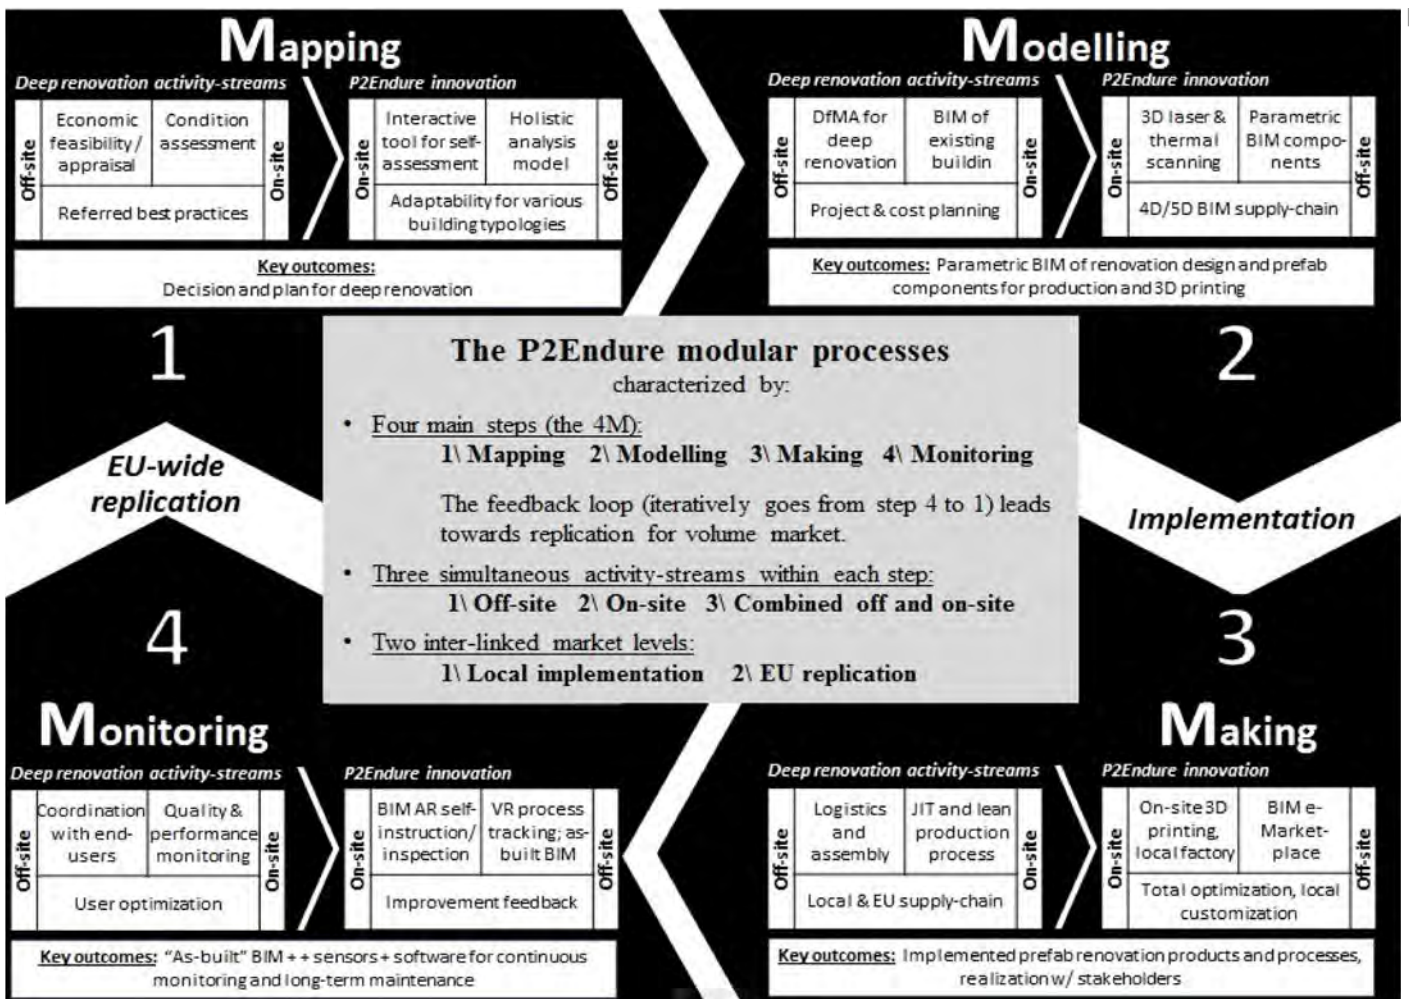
Mapping

Deep renovation activity-streams

| Off-site | Economic feasibility / appraisal | Condition assessment | On-site |
|---|---|---|---|
| | Referred best practices | | |

P2Endure innovation

| On-site | Interactive tool for self-assessment | Holistic analysis model | Off-site |
|---|---|---|---|
| | Adaptability for various building typologies | | |

Key outcomes:
Decision and plan for deep renovation

Modelling

Deep renovation activity-streams

| Off-site | DfMA for deep renovation | BIM of existing buildin | On-site |
|---|---|---|---|
| | Project & cost planning | | |

P2Endure innovation

| On-site | 3D laser & thermal scanning | Parametric BIM components | Off-site |
|---|---|---|---|
| | 4D/5D BIM supply-chain | | |

Key outcomes: Parametric BIM of renovation design and prefab components for production and 3D printing

1

2

EU-wide replication

Implementation

The P2Endure modular processes
characterized by:

• Four main steps (the 4M):
1\ Mapping 2\ Modelling 3\ Making 4\ Monitoring

The feedback loop (iteratively goes from step 4 to 1) leads towards replication for volume market.

• Three simultaneous activity-streams within each step:
1\ Off-site 2\ On-site 3\ Combined off and on-site

• Two inter-linked market levels:
1\ Local implementation 2\ EU replication

4

3

Monitoring

Deep renovation activity-streams

| Off-site | Coordination with end-users | Quality & performance monitoring | On-site |
|---|---|---|---|
| | User optimization | | |

P2Endure innovation

| On-site | BIM AR self-instruction/ inspection | VR process tracking; as-built BIM | Off-site |
|---|---|---|---|
| | Improvement feedback | | |

Key outcomes: "As-built" BIM + + sensors + software for continuous monitoring and long-term maintenance

Making

Deep renovation activity-streams

| Off-site | Logistics and assembly | JIT and lean production process | On-site |
|---|---|---|---|
| | Local & EU supply-chain | | |

P2Endure innovation

| On-site | On-site 3D printing, local factory | BIM e-Market-place | Off-site |
|---|---|---|---|
| | Total optimization, local customization | | |

Key outcomes: Implemented prefab renovation products and processes, realization w/ stakeholders